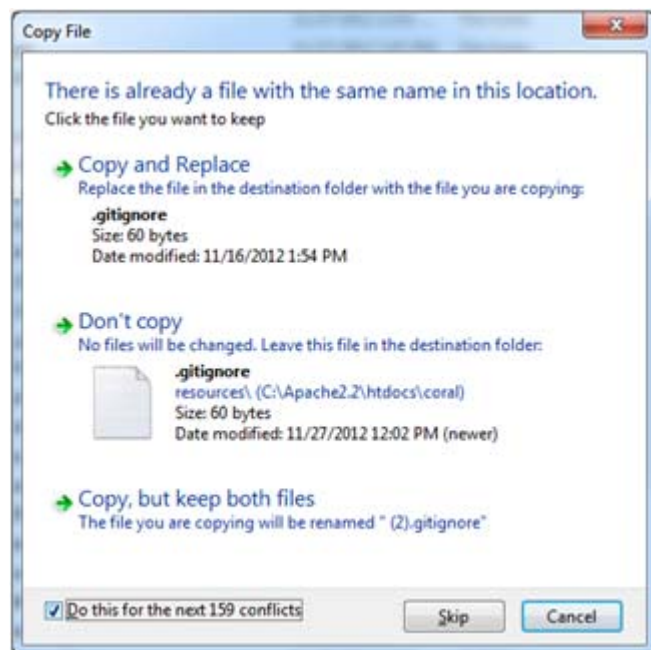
Copy File

There is already a file with the same name in this location.
Click the file you want to keep

Copy and Replace
Replace the file in the destination folder with the file you are copying:
.gitignore
Size: 60 bytes
Date modified: 11/16/2012 1:54 PM

Don't copy
No files will be changed. Leave this file in the destination folder:
.gitignore
resources\ (C:\Apache2.2\htdocs\coral)
Size: 60 bytes
Date modified: 11/27/2012 12:02 PM (newer)

Copy, but keep both files
The file you are copying will be renamed " (2).gitignore"

Do this for the next 159 conflicts

Skip

Cancel